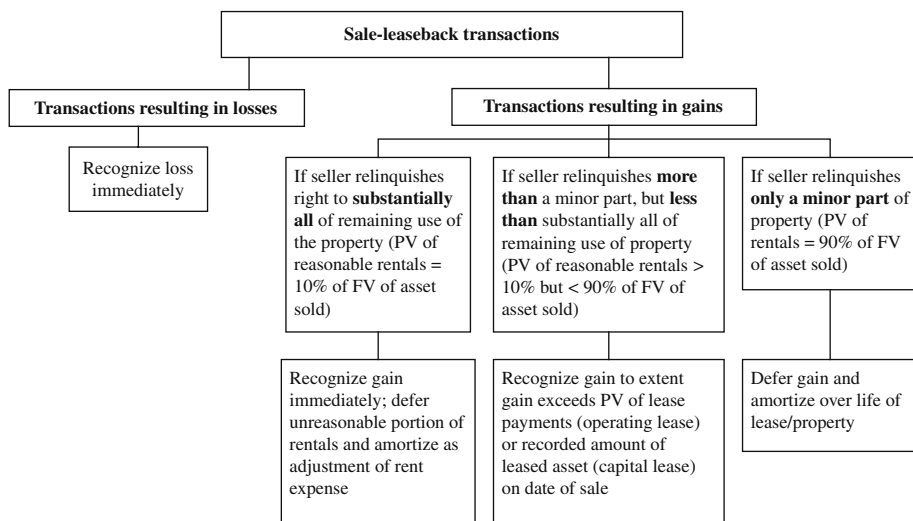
Sale-leaseback transactions

Transactions resulting in losses

Recognize loss immediately

Transactions resulting in gains

If seller relinquishes right to **substantially all** of remaining use of the property (PV of reasonable rentals = 10% of FV of asset sold)

Recognize gain immediately; defer unreasonable portion of rentals and amortize as adjustment of rent expense

If seller relinquishes **more than** a minor part, but **less than** substantially all of remaining use of property (PV of reasonable rentals > 10% but < 90% of FV of asset sold)

Recognize gain to extent gain exceeds PV of lease payments (operating lease) or recorded amount of leased asset (capital lease) on date of sale

If seller relinquishes **only a minor part** of property (PV of rentals = 90% of FV of asset sold)

Defer gain and amortize over life of lease/property